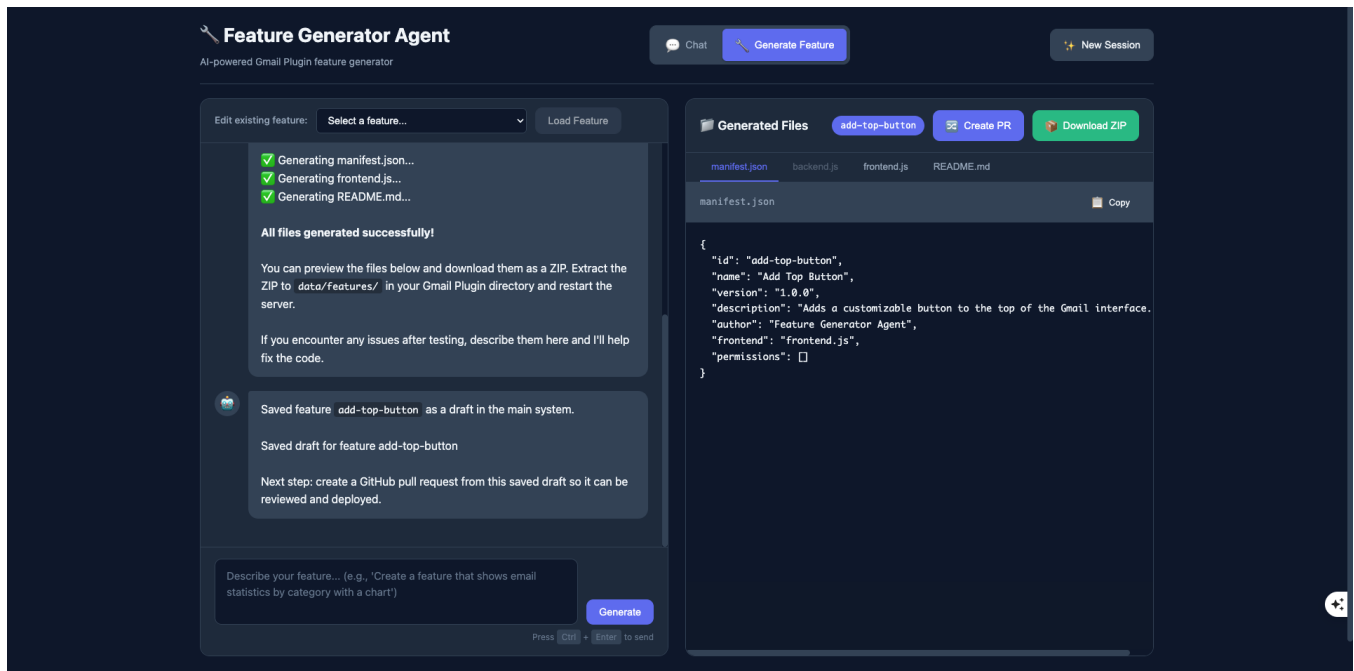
🔧 Feature Generator Agent

AI-powered Gmail Plugin feature generator

💬 Chat 🔧 Generate Feature

✨ New Session

Edit existing feature: Select a feature... Load Feature

✅ Generating manifest.json...
✅ Generating frontend.js...
✅ Generating README.md...

**All files generated successfully!**

You can preview the files below and download them as a ZIP. Extract the ZIP to `data/features/` in your Gmail Plugin directory and restart the server.

If you encounter any issues after testing, describe them here and I'll help fix the code.

Saved feature `add-top-button` as a draft in the main system.

Saved draft for feature add-top-button

Next step: create a GitHub pull request from this saved draft so it can be reviewed and deployed.

Describe your feature... (e.g., 'Create a feature that shows email statistics by category with a chart')

Generate

Press Ctrl + Enter to send

📁 Generated Files add-top-button Create PR 📦 Download ZIP

manifest.json backend.js frontend.js README.md

manifest.json

📋 Copy

{
"id": "add-top-button",
"name": "Add Top Button",
"version": "1.0.0",
"description": "Adds a customizable button to the top of the Gmail interface.
"author": "Feature Generator Agent",
"frontend": "frontend.js",
"permissions": []
}